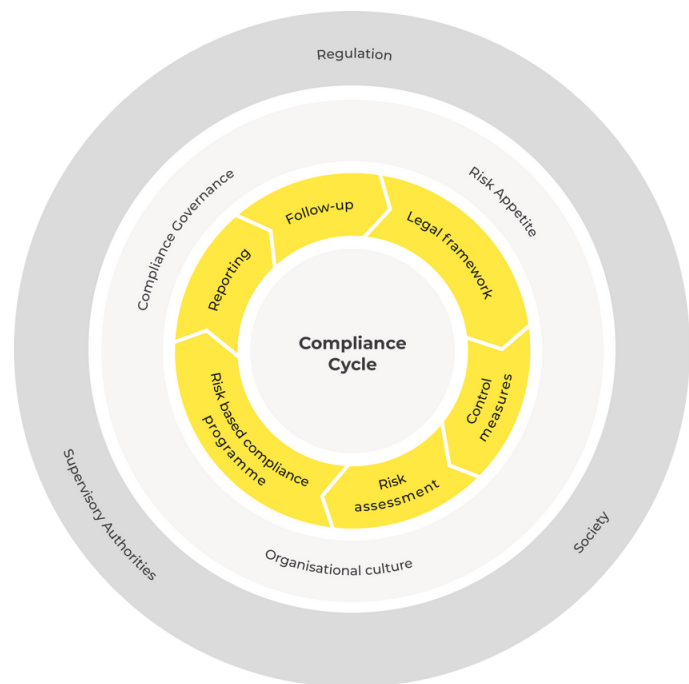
Regulation

Risk Appetite

Compliance Governance

Follow-up

Legal framework

Reporting

Compliance Cycle

Control measures

Risk based compliance programme

Risk assessment

Organisational culture

Supervisory Authorities

Society